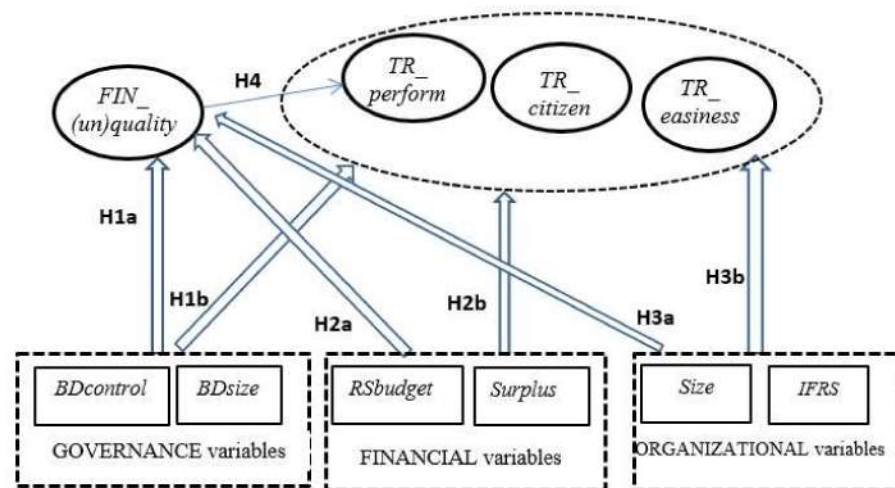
FIN_ (un)quality

H4

TR_ perform

TR_ citizen

TR_ easiness

H1a

H1b

H2a

H2b

H3a

H3b

BDcontrol

BDsize

GOVERNANCE variables

RSbudget

Surplus

FINANCIAL variables

Size

IFRS

ORGANIZATIONAL variables